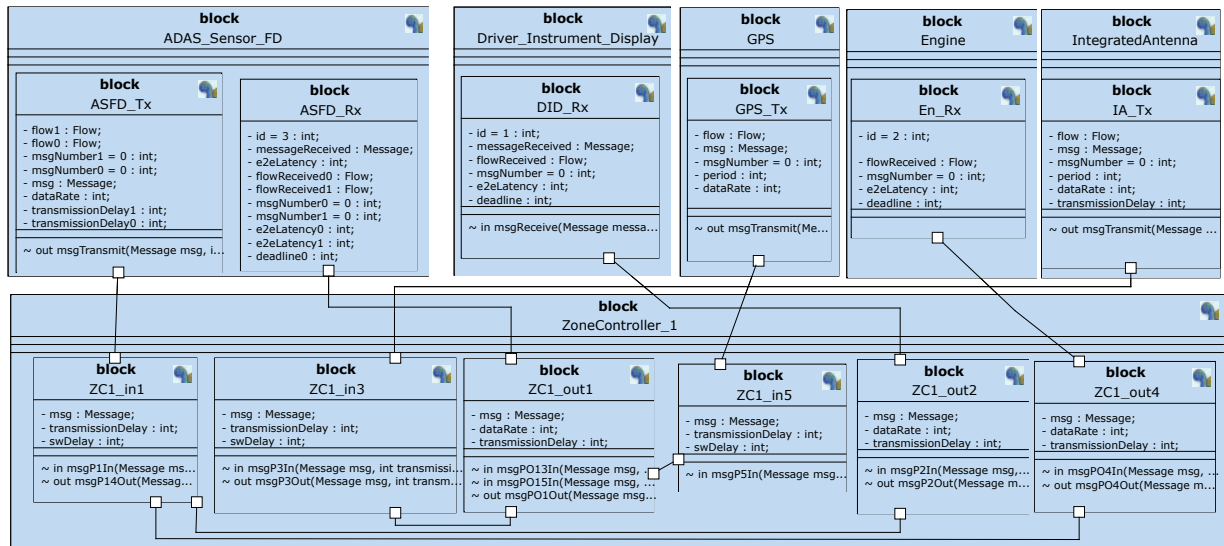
block
ADAS_Sensor_FD

block
ASFD_Tx

- flow1 : Flow;
- flow0 : Flow;
- msgNumber1 = 0 : int;
- msgNumber0 = 0 : int;
- msg : Message;
- dataRate : int;
- transmissionDelay1 : int;
- transmissionDelay0 : int;

~ out msgTransmit(Message msg, i...

block
ASFD_Rx

- id = 3 : int;
- messageReceived : Message;
- e2eLatency : int;
- flowReceived0 : Flow;
- flowReceived1 : Flow;
- msgNumber0 = 0 : int;
- msgNumber1 = 0 : int;
- e2eLatency0 : int;
- e2eLatency1 : int;
- deadline0 : int;

block
Driver_Instrument_Display

block
DID_Rx

- id = 1 : int;
- messageReceived : Message;
- flowReceived : Flow;
- msgNumber = 0 : int;
- e2eLatency : int;
- deadline : int;

~ in msgReceive(Message messa...

block
GPS

block
GPS_Tx

- flow : Flow;
- msg : Message;
- msgNumber = 0 : int;
- period : int;
- dataRate : int;

~ out msgTransmit(Me...

block
Engine

block
En_Rx

- id = 2 : int;

- flowReceived : Flow;
- msgNumber = 0 : int;
- e2eLatency : int;
- deadline : int;

block
IntegratedAntenna

block
IA_Tx

- flow : Flow;
- msg : Message;
- msgNumber = 0 : int;
- period : int;
- dataRate : int;
- transmissionDelay : int;

~ out msgTransmit(Message ...

block
ZoneController_1

block
ZC1_in1

- msg : Message;
- transmissionDelay : int;
- swDelay : int;

~ in msgP1In(Message msg...
~ out msgP14Out(Messag...

block
ZC1_in3

- msg : Message;
- transmissionDelay : int;
- swDelay : int;

~ in msgP3In(Message msg, int transmissi...
~ out msgP3Out(Message msg, int transm...

block
ZC1_out1

- msg : Message;
- dataRate : int;
- transmissionDelay : int;

~ in msgPO13In(Message msg, ...
~ in msgPO15In(Message msg, ...
~ out msgPO1Out(Message msg...

block
ZC1_in5

- msg : Message;
- transmissionDelay : int;
- swDelay : int;

~ in msgP5In(Message msg...

block
ZC1_out2

- msg : Message;
- dataRate : int;
- transmissionDelay : int;

~ in msgP2In(Message msg,...
~ out msgP2Out(Message m...

block
ZC1_out4

- msg : Message;
- dataRate : int;
- transmissionDelay : int;

~ in msgPO4In(Message msg,...
~ out msgPO4Out(Message m...